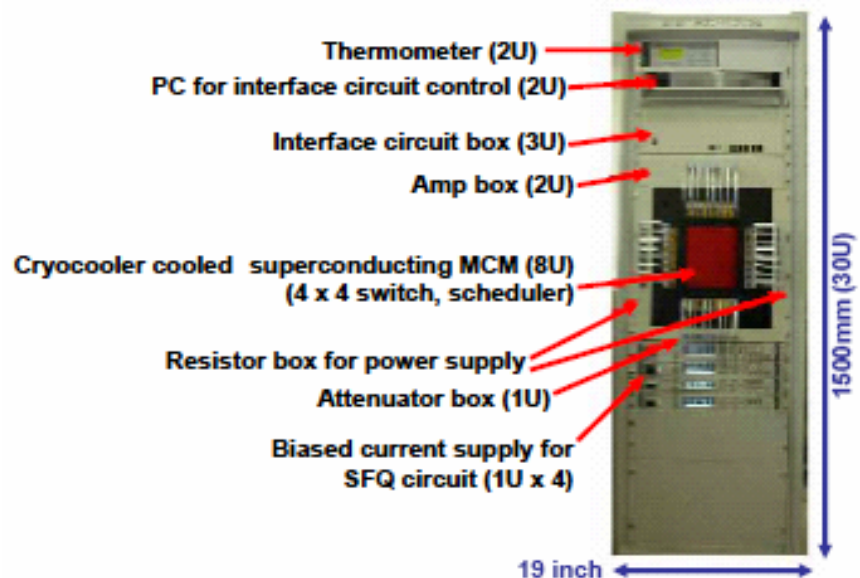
Thermometer (2U)

PC for interface circuit control (2U)

Interface circuit box (3U)

Amp box (2U)

Cryocooler cooled superconducting MCM (8U)
(4 x 4 switch, scheduler)

Resistor box for power supply

Attenuator box (1U)

Biased current supply for SFQ circuit (1U x 4)

1500mm (30U)

19 inch